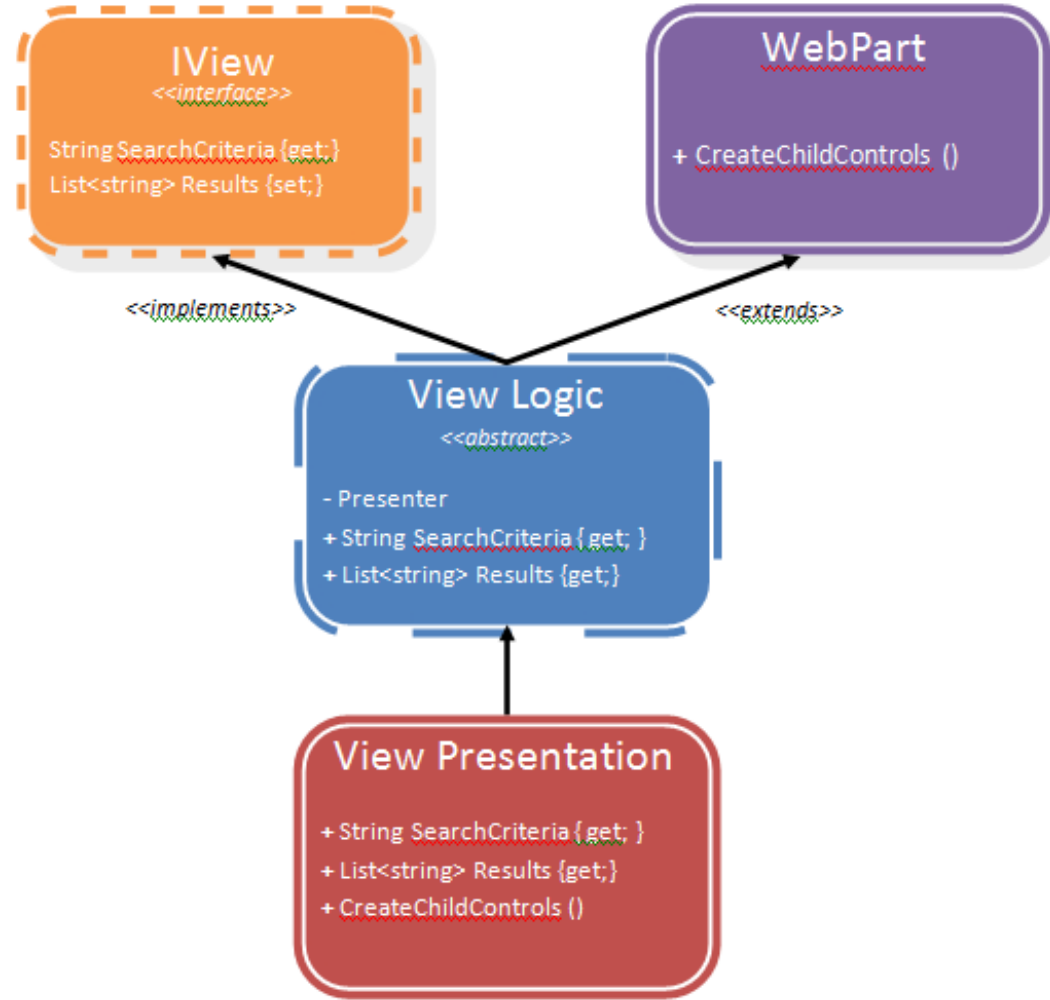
IView
<<interface>>

String SearchCriteria {get;}
List<string> Results {set;}

WebPart

+ CreateChildControls ()

<<implements>>

<<extends>>

View Logic
<<abstract>>

- Presenter
+ String SearchCriteria { get; }
+ List<string> Results {get;}

View Presentation

+ String SearchCriteria { get; }
+ List<string> Results {get;}
+ CreateChildControls ()